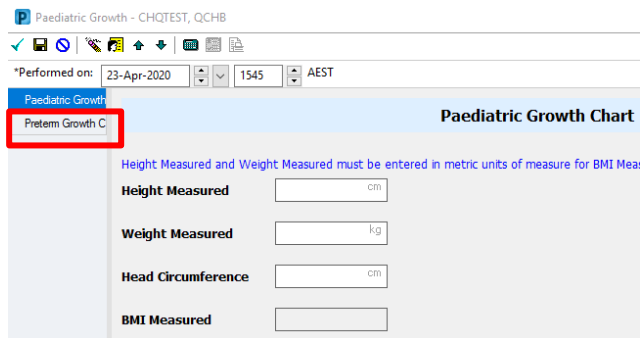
Paediatric Growth - CHQTEST, QCHB

*Performed on: 23-Apr-2020 1545 AEST

Paediatric Growth
Preterm Growth C

Paediatric Growth Chart

Height Measured and Weight Measured must be entered in metric units of measure for BMI Meas

Height Measured cm

Weight Measured kg

Head Circumference cm

BMI Measured